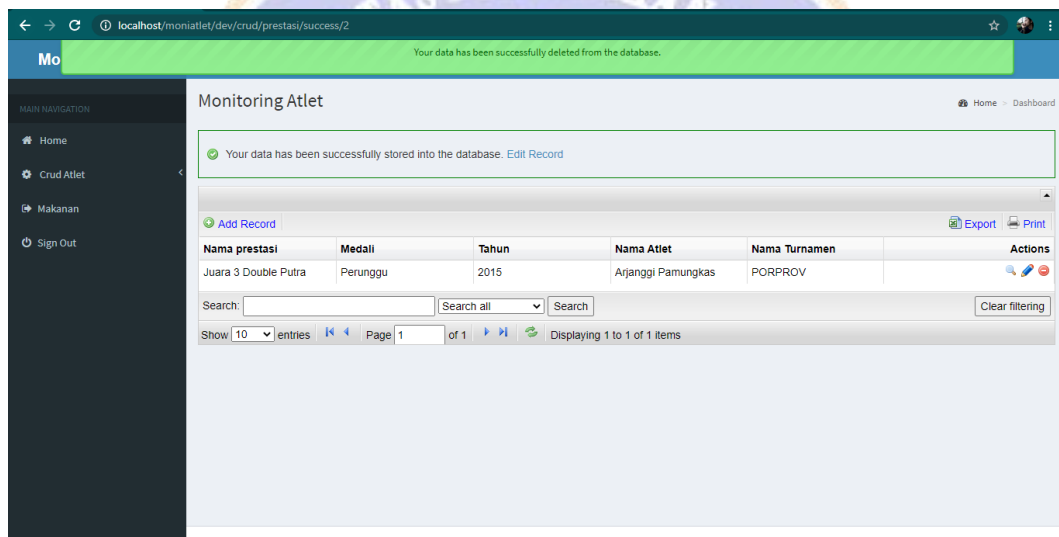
localhost/moniatlet/dev/crud/prestasi/success/2

Mo

Your data has been successfully deleted from the database.

MAIN NAVIGATION

Home

Crud Atlet

Makanan

Sign Out

Monitoring Atlet

Home > Dashboard

Your data has been successfully stored into the database. Edit Record

Add Record

Export Print

| Nama prestasi | Medali | Tahun | Nama Atlet | Nama Turnamen | Actions |
|---|---|---|---|---|---|
| Juara 3 Double Putra | Perunggu | 2015 | Arjanggi Pamungkas | PORPROV | |

Search: Search all Search Clear filtering

Show 10 entries Page 1 of 1 Displaying 1 to 1 of 1 items